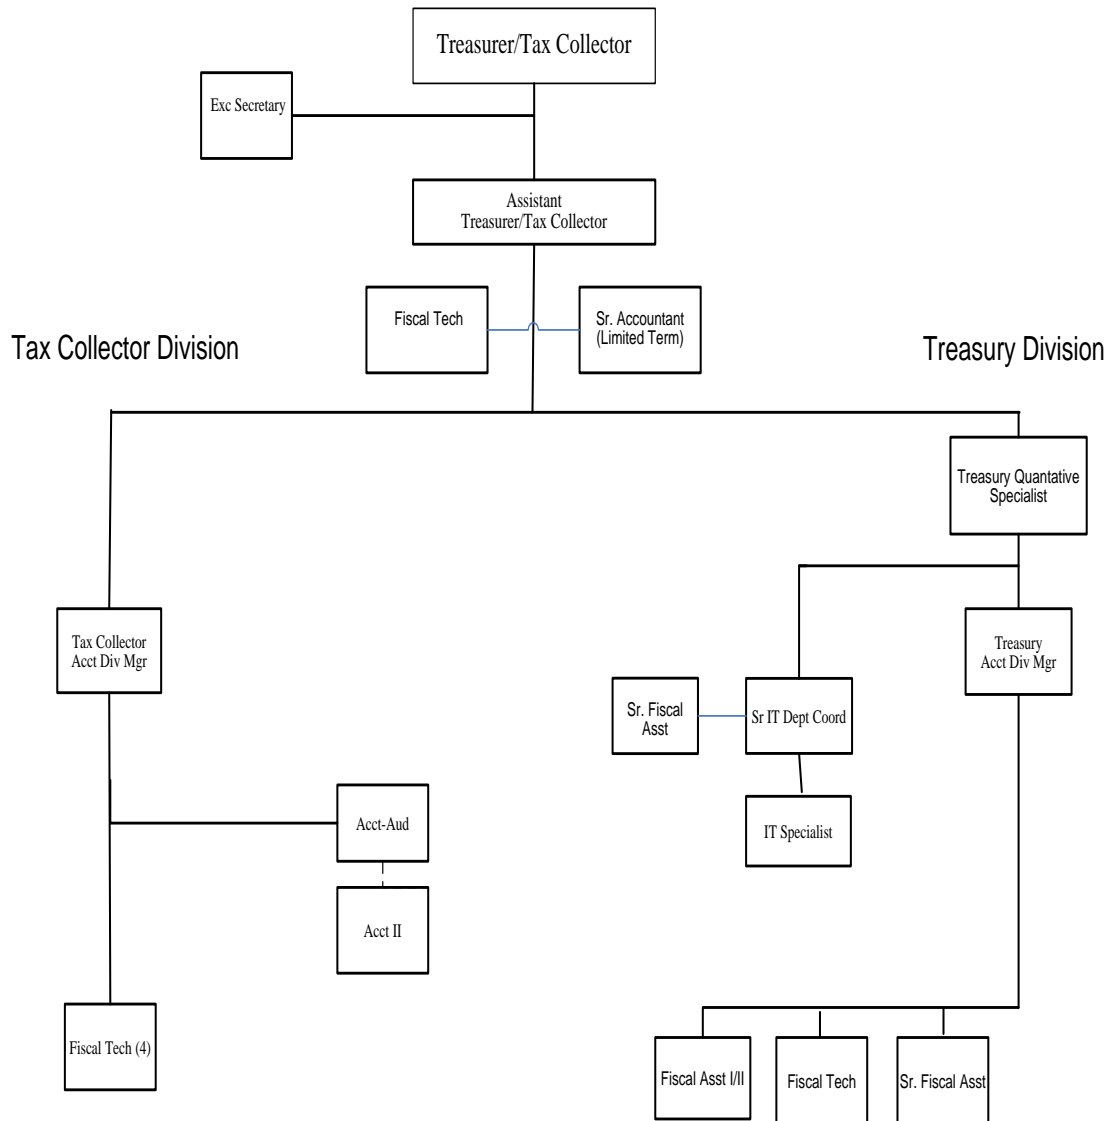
Treasurer/Tax Collector

Exc Secretary

Assistant Treasurer/Tax Collector

Fiscal Tech

Sr. Accountant (Limited Term)

Tax Collector Division

Treasury Division

Treasury Quantative Specialist

Tax Collector Acct Div Mgr

Treasury Acct Div Mgr

Sr. Fiscal Asst

Sr IT Dept Coord

IT Specialist

Acct-Aud

Acct II

Fiscal Tech (4)

Fiscal Asst I/II

Fiscal Tech

Sr. Fiscal Asst